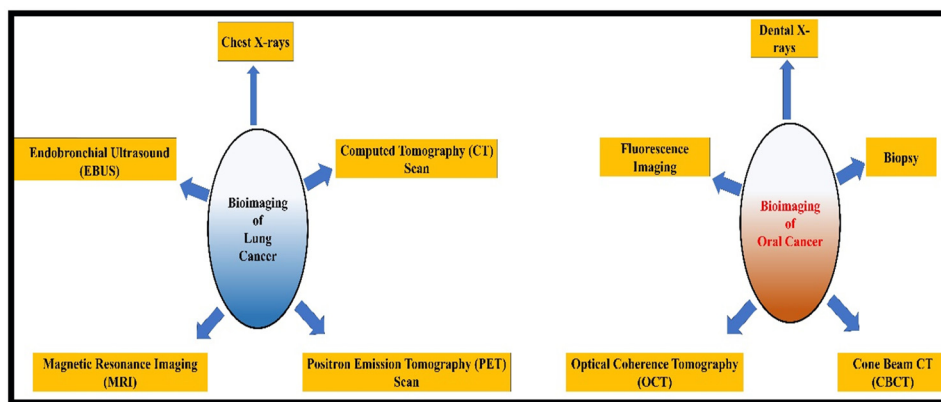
Chest X-rays

Endobronchial Ultrasound (EBUS)

Computed Tomography (CT) Scan

Bioimaging of Lung Cancer

Magnetic Resonance Imaging (MRI)

Positron Emission Tomography (PET) Scan

Dental X-rays

Fluorescence Imaging

Biopsy

Bioimaging of Oral Cancer

Optical Coherence Tomography (OCT)

Cone Beam CT (CBCT)